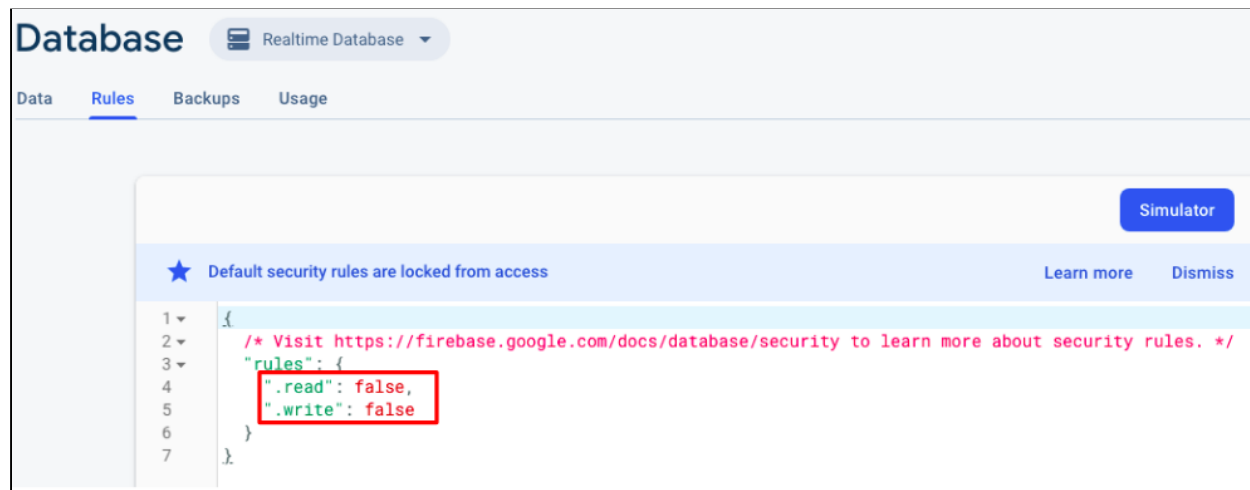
Database Realtime Database

Data Rules Backups Usage

Simulator

Default security rules are locked from access Learn more Dismiss

1 {
2 /* Visit https://firebase.google.com/docs/database/security to learn more about security rules. */
3 "rules": {
4 ".read": false,
5 ".write": false
6 }
7 }